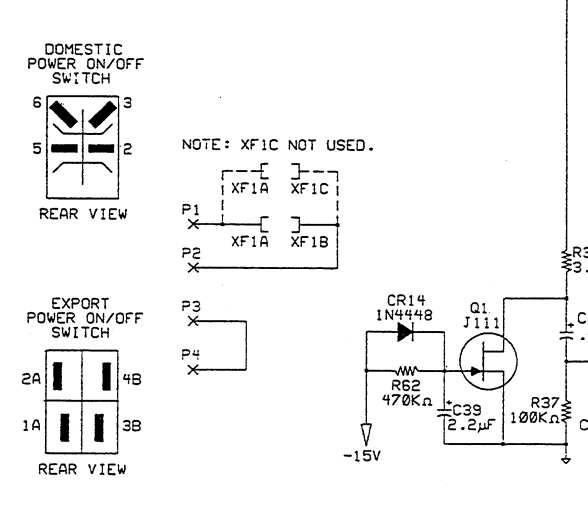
DOMESTIC
POWER ON/OFF
SWITCH

6
3
5
2

REAR VIEW

NOTE: XF1C NOT USED.

XF1A
XF1C
P1
XF1A
XF1B
P2

EXPORT
POWER ON/OFF
SWITCH

2A
4B
1A
3B

REAR VIEW

P3
P4

CR14
1N4448

Q1
J111

R62
470KΩ

C39
2.2μF

R37
100KΩ

-15V

R3
3.

C
.

C